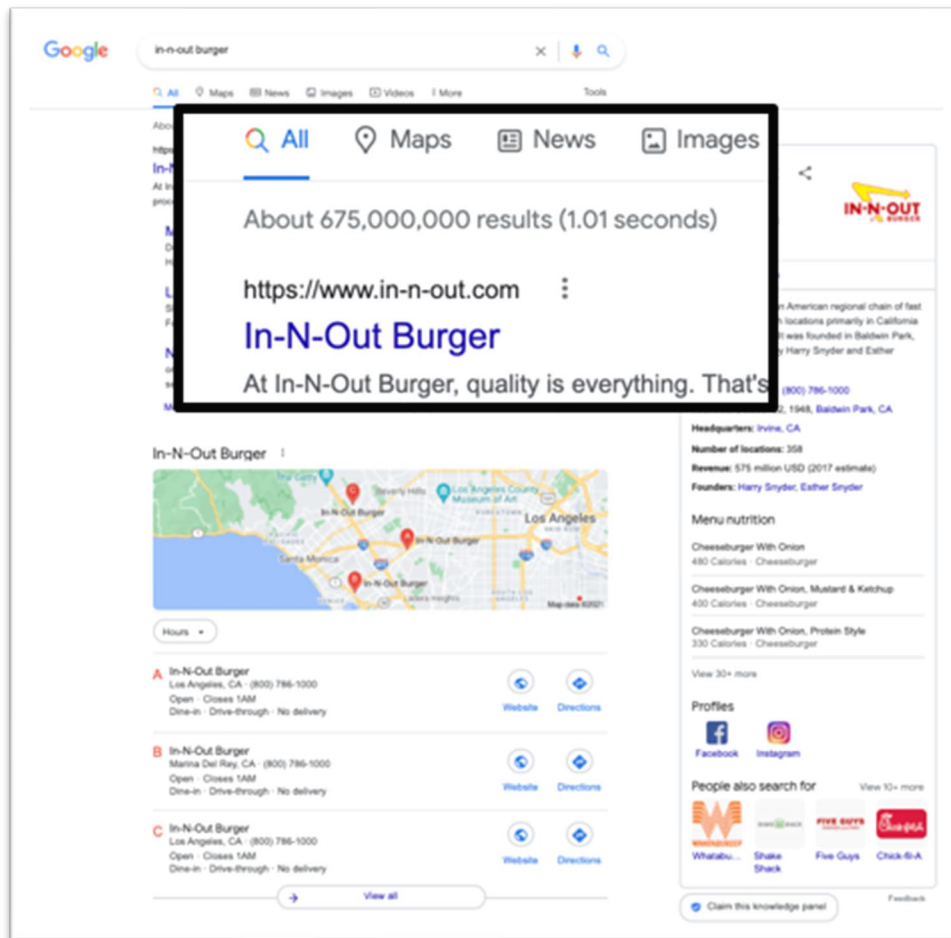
Google

in-n-out burger

All Maps News Images Videos More Tools

All Maps News Images

About 675,000,000 results (1.01 seconds)

https://www.in-n-out.com

In-N-Out Burger

At In-N-Out Burger, quality is everything. That's

IN-N-OUT BURGER

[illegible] American regional chain of fast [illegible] locations primarily in California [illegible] was founded in Baldwin Park, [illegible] Harry Snyder and Esther

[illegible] (800) 786-1000

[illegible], 1948, Baldwin Park, CA

Headquarters: Irvine, CA

Number of locations: 358

Revenue: 575 million USD (2017 estimate)

Founders: Harry Snyder, Esther Snyder

Menu nutrition

Cheeseburger With Onion
480 Calories · Cheeseburger

Cheeseburger With Onion, Mustard & Ketchup
400 Calories · Cheeseburger

Cheeseburger With Onion, Protein Style
330 Calories · Cheeseburger

View 30+ more

Profiles

Facebook Instagram

People also search for View 10+ more

Whataburger Shake Shack Five Guys Chick-fil-A

Claim this knowledge panel

Feedback

In-N-Out Burger

Beverly Hills Los Angeles County Museum of Art Los Angeles Santa Monica In-N-Out Burger In-N-Out Burger In-N-Out Burger Map data ©2021

Hours

A In-N-Out Burger
Los Angeles, CA · (800) 786-1000
Open · Closes 1AM
Dine-in · Drive-through · No delivery
Website Directions

B In-N-Out Burger
Marina Del Rey, CA · (800) 786-1000
Open · Closes 1AM
Dine-in · Drive-through · No delivery
Website Directions

C In-N-Out Burger
Los Angeles, CA · (800) 786-1000
Open · Closes 1AM
Dine-in · Drive-through · No delivery
Website Directions

View all